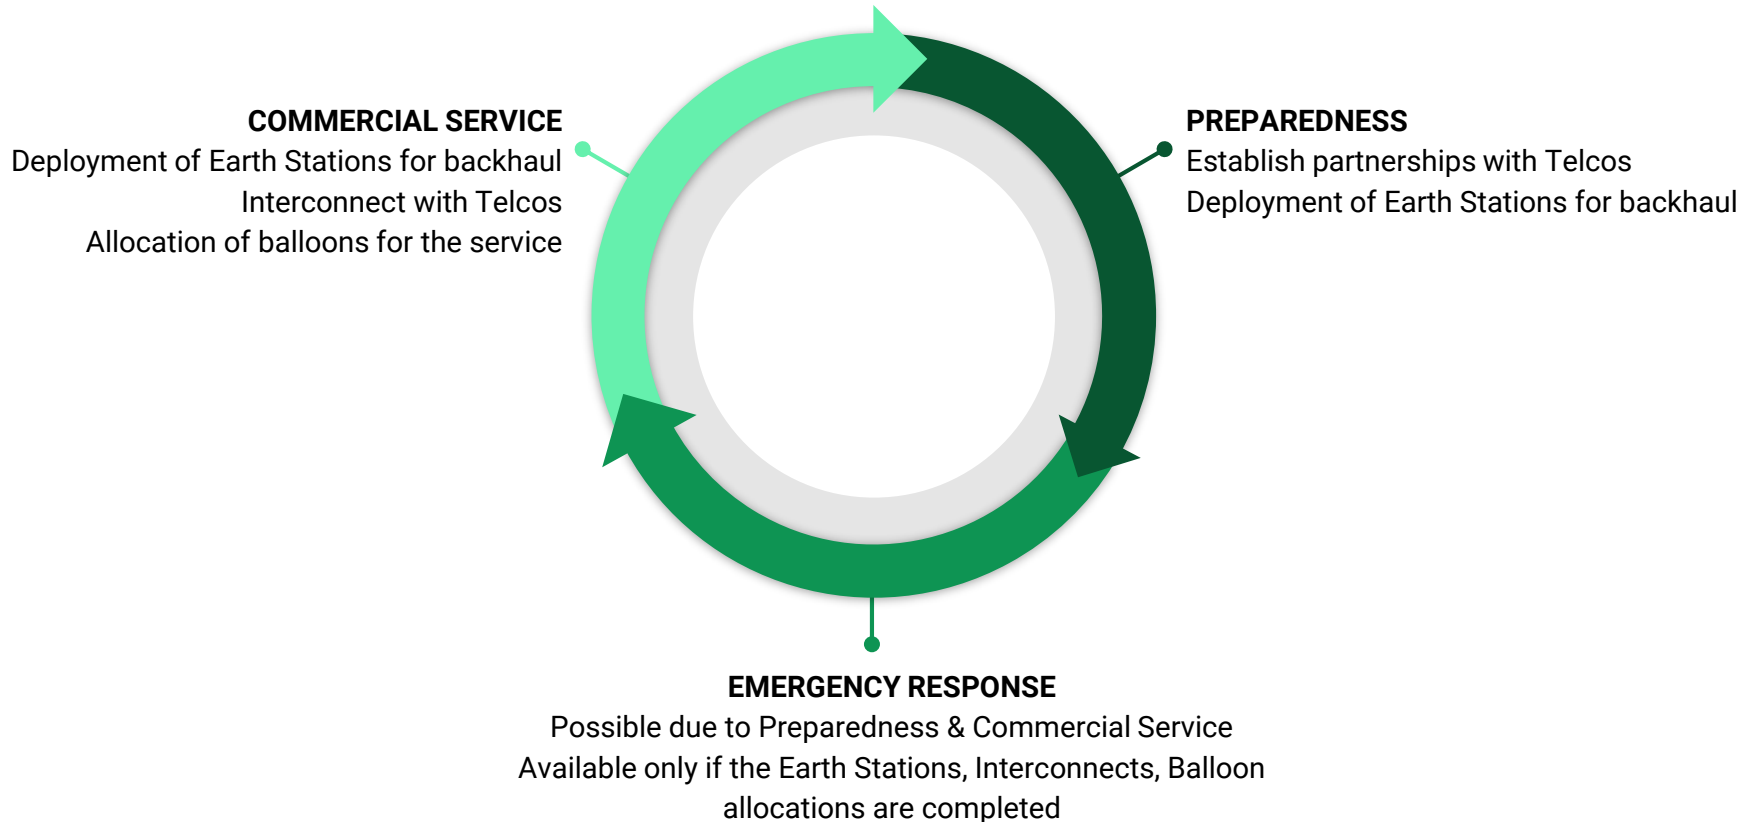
COMMERCIAL SERVICE
Deployment of Earth Stations for backhaul
Interconnect with Telcos
Allocation of balloons for the service

PREPAREDNESS
Establish partnerships with Telcos
Deployment of Earth Stations for backhaul

EMERGENCY RESPONSE
Possible due to Preparedness & Commercial Service
Available only if the Earth Stations, Interconnects, Balloon allocations are completed